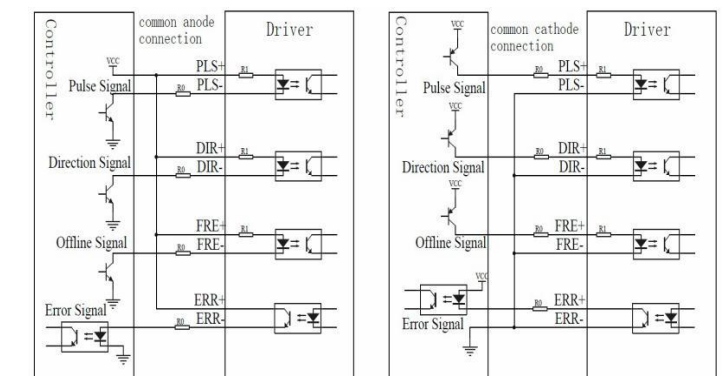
Controller

common anode connection

Driver

VCC

PLS+

R1

Pulse Signal

R0

PLS-

DIR+

R1

Direction Signal

R0

DIR-

FRE+

R1

Offline Signal

R0

FRE-

ERR+

Error Signal

R0

ERR-

Controller

VCC

common cathode connection

Driver

R0

PLS+

R1

Pulse Signal

PLS-

VCC

R0

DIR+

R1

Direction Signal

DIR-

VCC

R0

FRE+

R1

Offline Signal

FRE-

VCC

R0

ERR+

Error Signal

ERR-